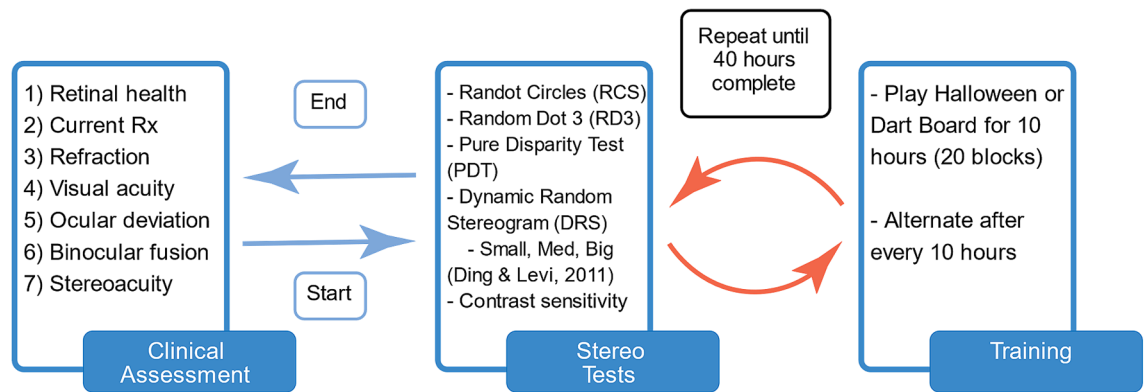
1) Retinal health
2) Current Rx
3) Refraction
4) Visual acuity
5) Ocular deviation
6) Binocular fusion
7) Stereoacuity

Clinical Assessment

End

Start

- Randot Circles (RCS)
- Random Dot 3 (RD3)
- Pure Disparity Test (PDT)
- Dynamic Random Stereogram (DRS)
- Small, Med, Big (Ding & Levi, 2011)
- Contrast sensitivity

Stereo Tests

Repeat until 40 hours complete

- Play Halloween or Dart Board for 10 hours (20 blocks)

- Alternate after every 10 hours

Training